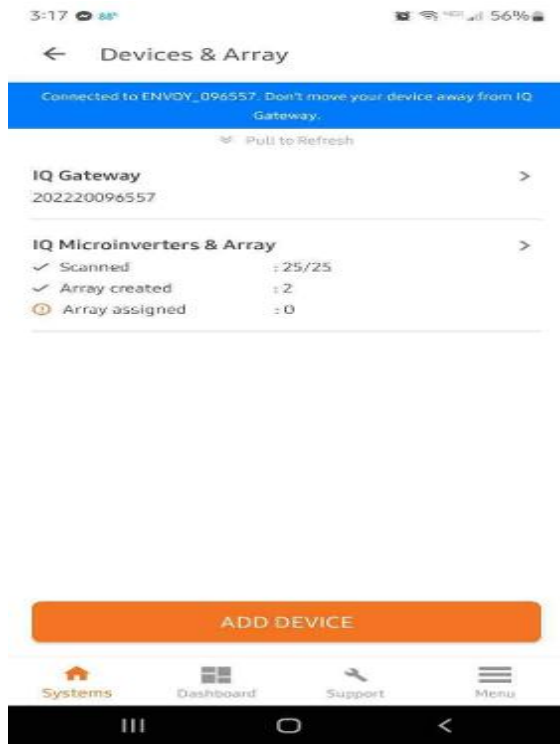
3:17 88°

56%

← Devices & Array

Connected to ENVOY_096557. Don't move your device away from IQ Gateway.

Pull to Refresh

IQ Gateway >
202220096557

IQ Microinverters & Array >
Scanned : 25/25
Array created : 2
Array assigned : 0

ADD DEVICE

Systems
Dashboard
Support
Menu